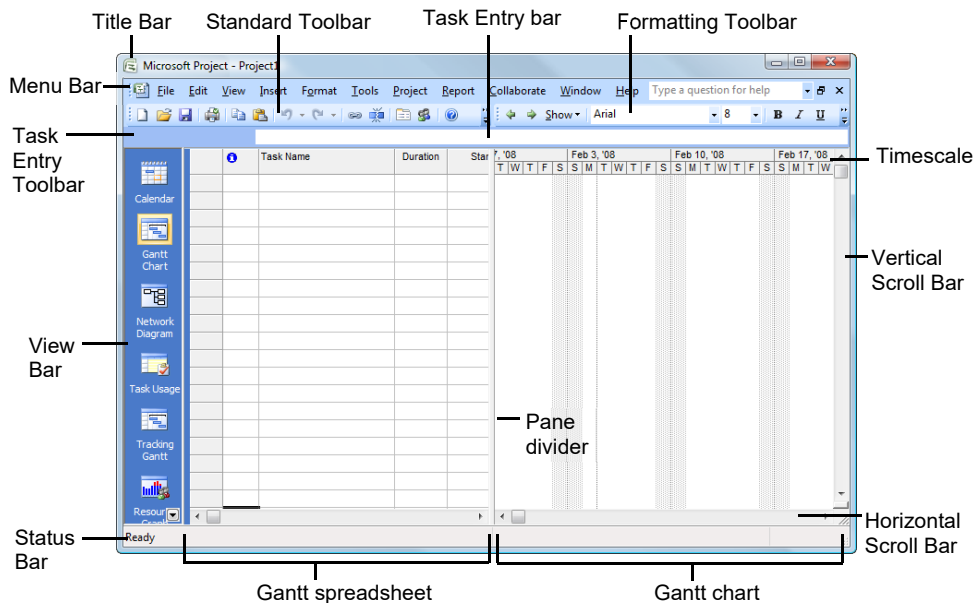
Title Bar
Standard Toolbar
Task Entry bar
Formatting Toolbar

Microsoft Project - Project1

Menu Bar
File Edit View Insert Format Tools Project Report Collaborate Window Help
Type a question for help

Show
Arial
8
B I U

Task Entry Toolbar

Calendar
Gantt Chart
Network Diagram
Task Usage
Tracking Gantt
Resour Graph

Task Name
Duration
Star

7, '08
T W T F S S M T W T F S S M T W T F S S M T W
Feb 3, '08
Feb 10, '08
Feb 17, '08

Timescale

Vertical Scroll Bar

View Bar

Pane divider

Status Bar
Ready

Gantt spreadsheet
Gantt chart

Horizontal Scroll Bar